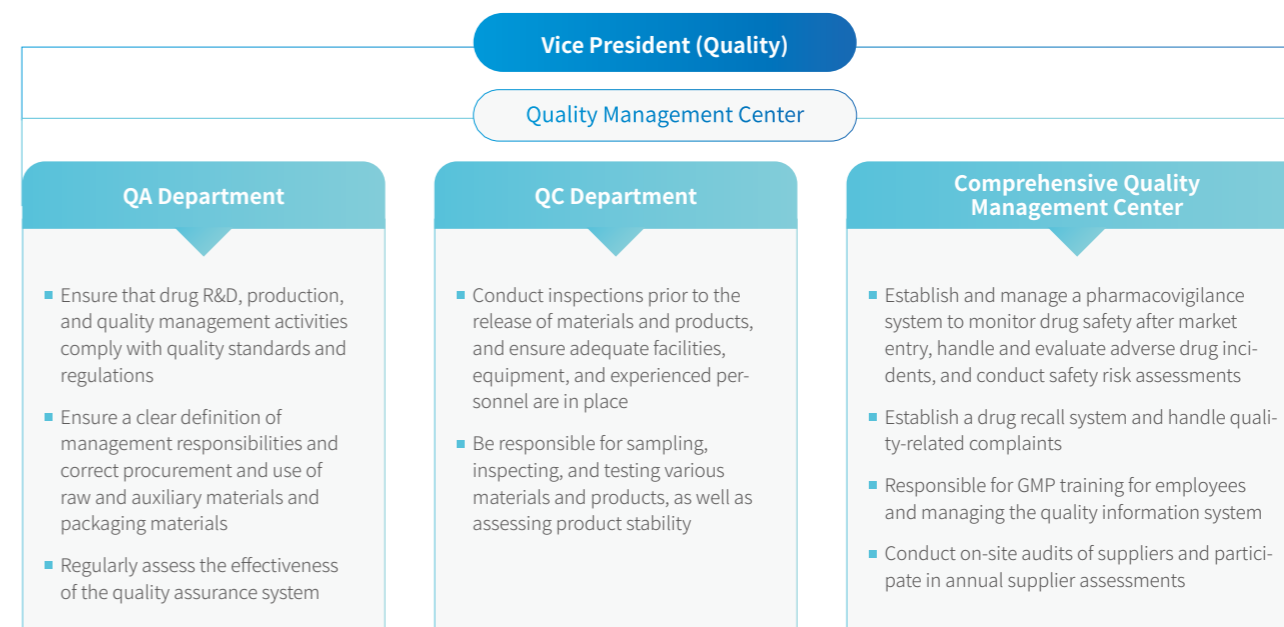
Vice President (Quality)

Quality Management Center

QA Department

- Ensure that drug R&D, production, and quality management activities comply with quality standards and regulations
- Ensure a clear definition of management responsibilities and correct procurement and use of raw and auxiliary materials and packaging materials
- Regularly assess the effectiveness of the quality assurance system

QC Department

- Conduct inspections prior to the release of materials and products, and ensure adequate facilities, equipment, and experienced personnel are in place
- Be responsible for sampling, inspecting, and testing various materials and products, as well as assessing product stability

Comprehensive Quality Management Center

- Establish and manage a pharmacovigilance system to monitor drug safety after market entry, handle and evaluate adverse drug incidents, and conduct safety risk assessments
- Establish a drug recall system and handle quality-related complaints
- Responsible for GMP training for employees and managing the quality information system
- Conduct on-site audits of suppliers and participate in annual supplier assessments